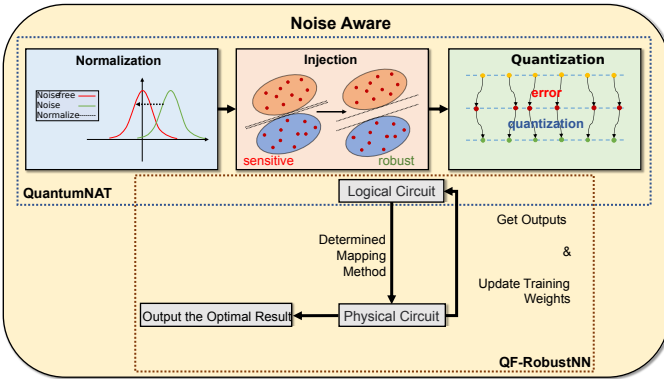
Noise Aware

Normalization

Noisefree
Noise
Normalize

Injection

sensitive

robust

Quantization

error

quantization

QuantumNAT

Logical Circuit

Get Outputs

&

Update Training Weights

Determined Mapping Method

Output the Optimal Result

Physical Circuit

QF-RobustNN